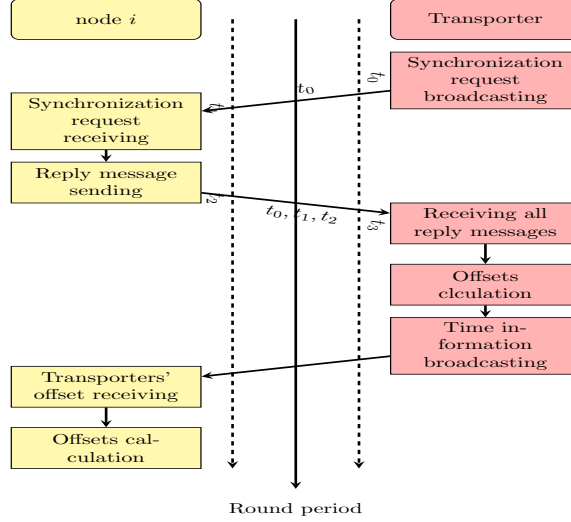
node $i$

Transporter

Synchronization request broadcasting

$t_0$

$t_0$

$t_1$

Synchronization request receiving

Reply message sending

$t_2$

$t_0, t_1, t_2$

$t_3$

Receiving all reply messages

Offsets clculation

Time information broadcasting

Transporters' offset receiving

Offsets calculation

Round period